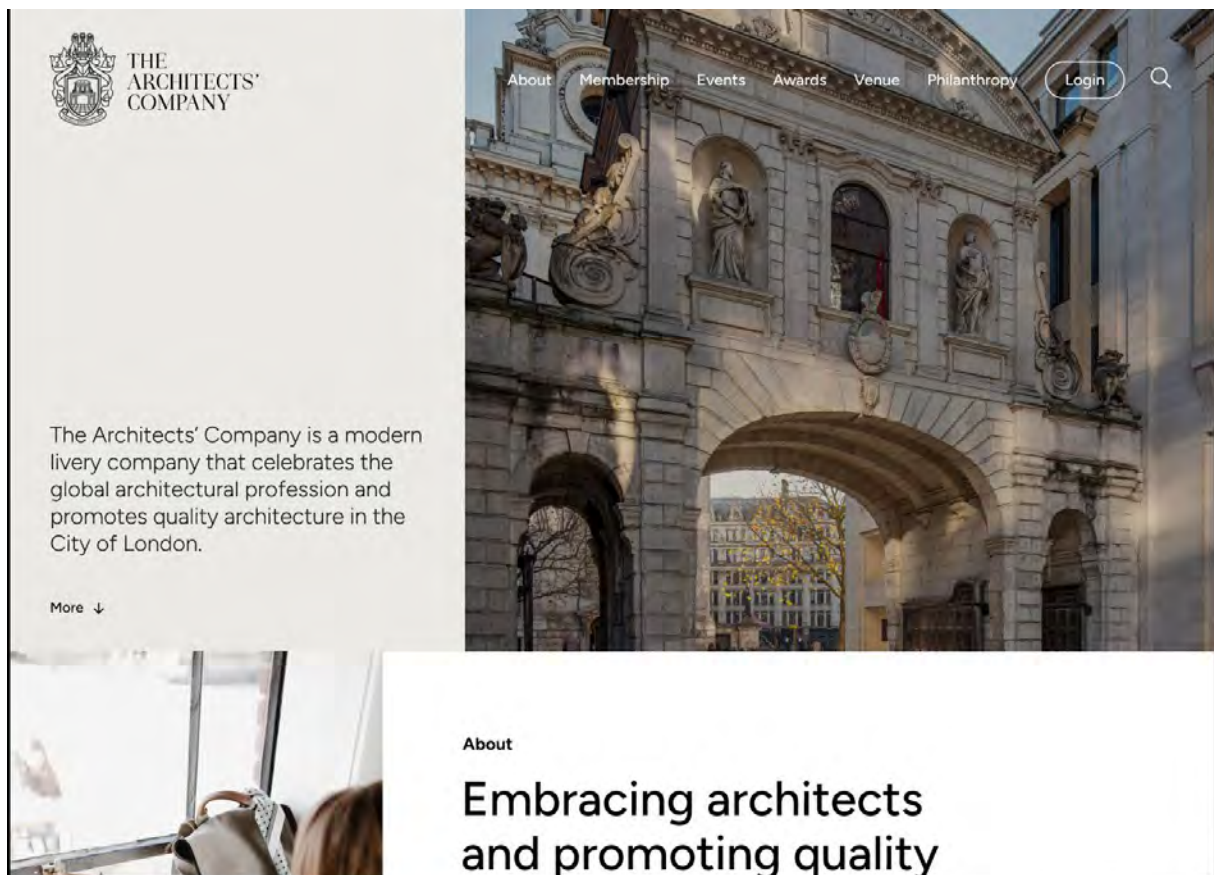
THE ARCHITECTS' COMPANY

About Membership Events Awards Venue Philanthropy Login

The Architects' Company is a modern livery company that celebrates the global architectural profession and promotes quality architecture in the City of London.

More ↓

About

Embracing architects and promoting quality